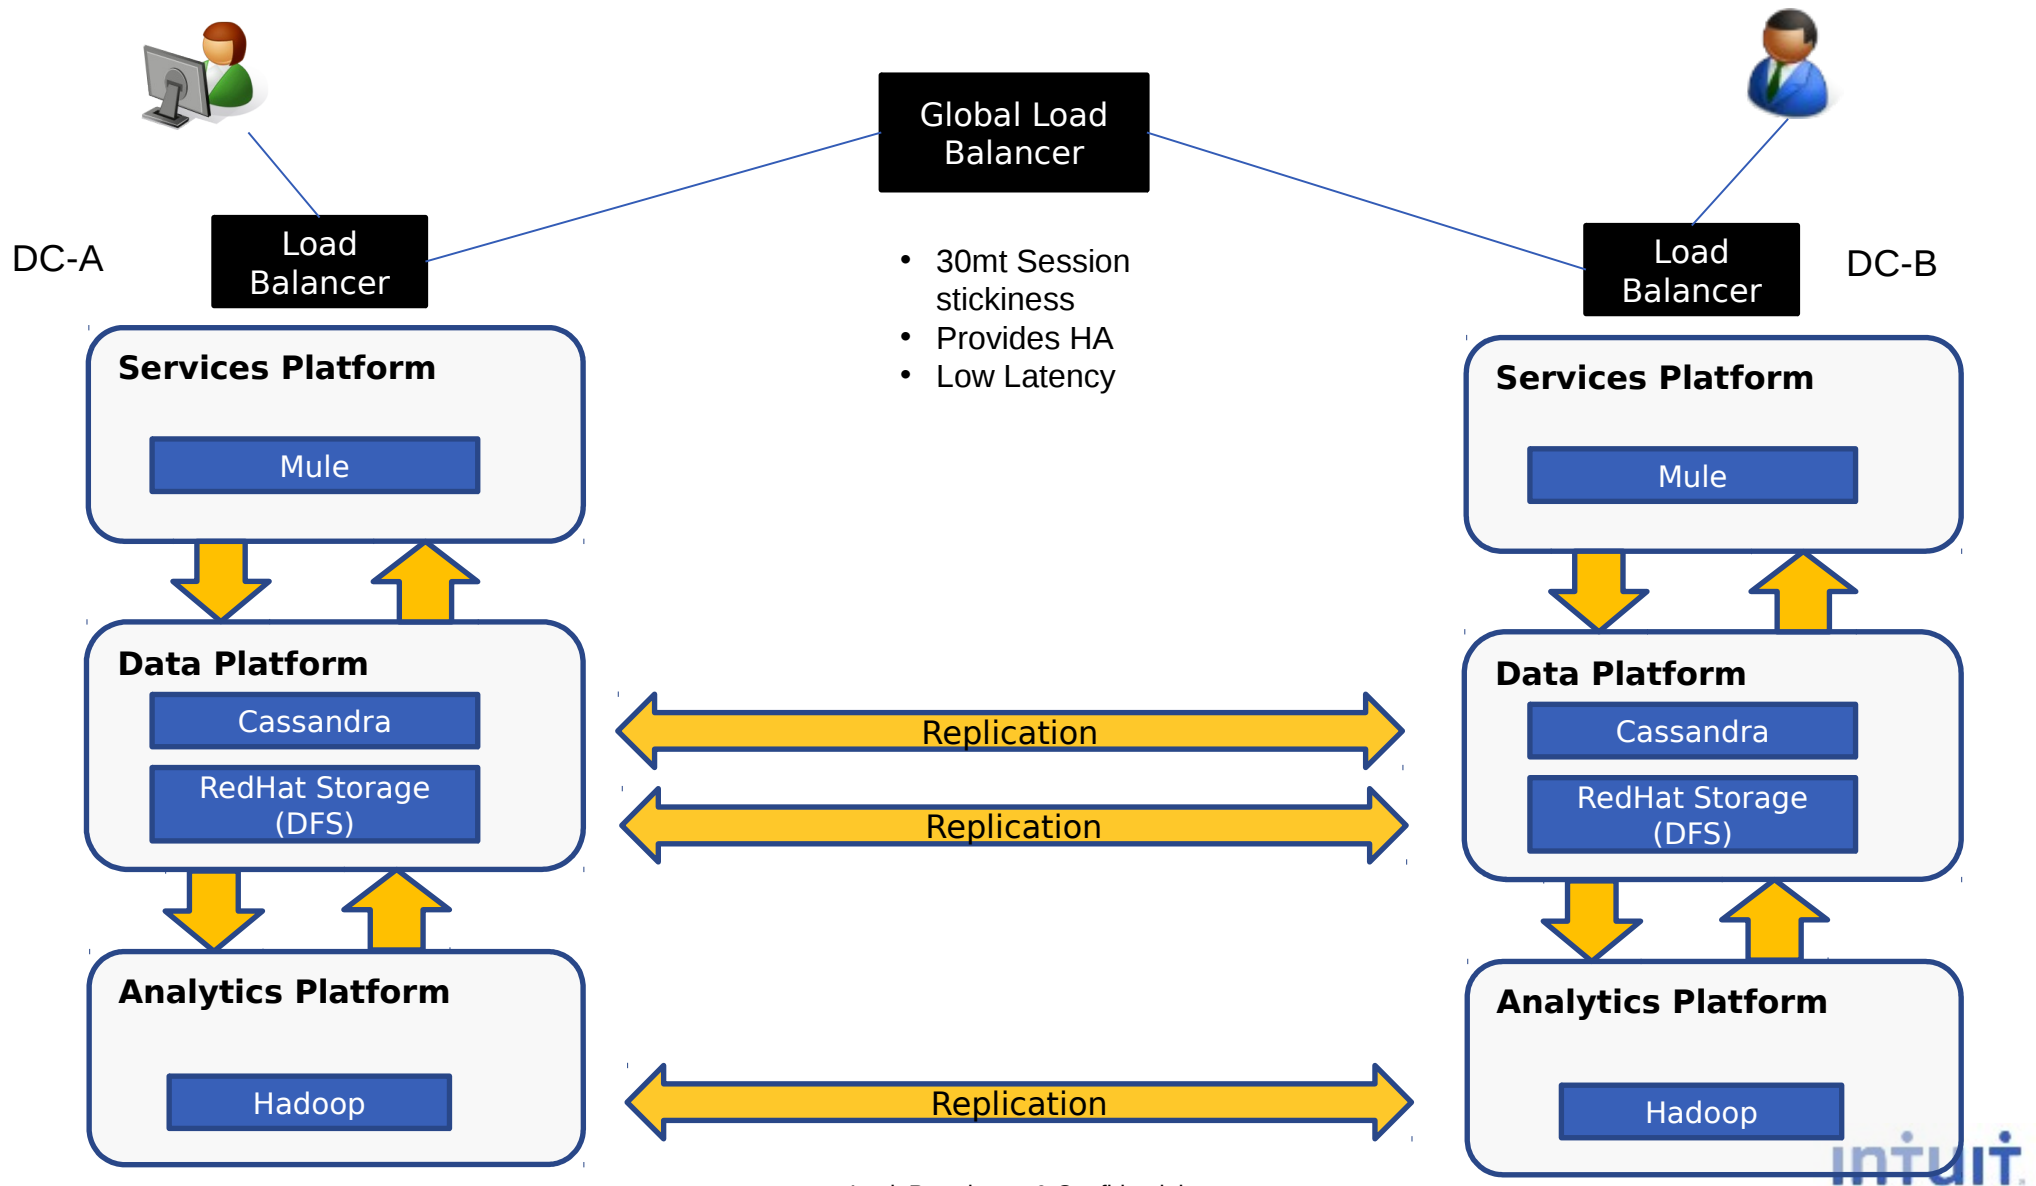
Global Load Balancer

DC-A

Load Balancer

Load Balancer

DC-B

- 30mt Session stickiness
- Provides HA
- Low Latency

Services Platform

Mule

Services Platform

Mule

Data Platform

Cassandra

RedHat Storage (DFS)

Replication

Replication

Data Platform

Cassandra

RedHat Storage (DFS)

Analytics Platform

Hadoop

Replication

Analytics Platform

Hadoop

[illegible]

intuit